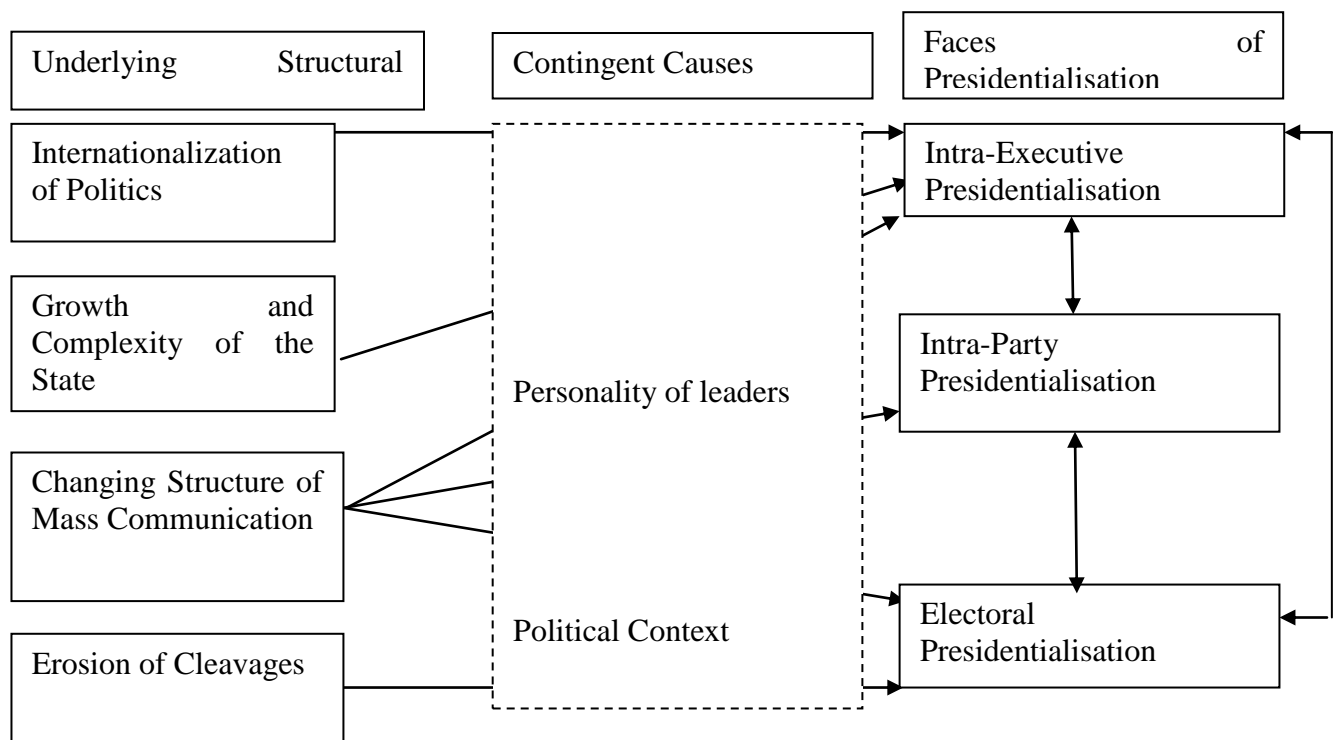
Underlying Structural

Contingent Causes

Faces of Presidentialisation

Internationalization of Politics

Growth and Complexity of the State

Changing Structure of Mass Communication

Erosion of Cleavages

Personality of leaders

Political Context

Intra-Executive Presidentialisation

Intra-Party Presidentialisation

Electoral Presidentialisation